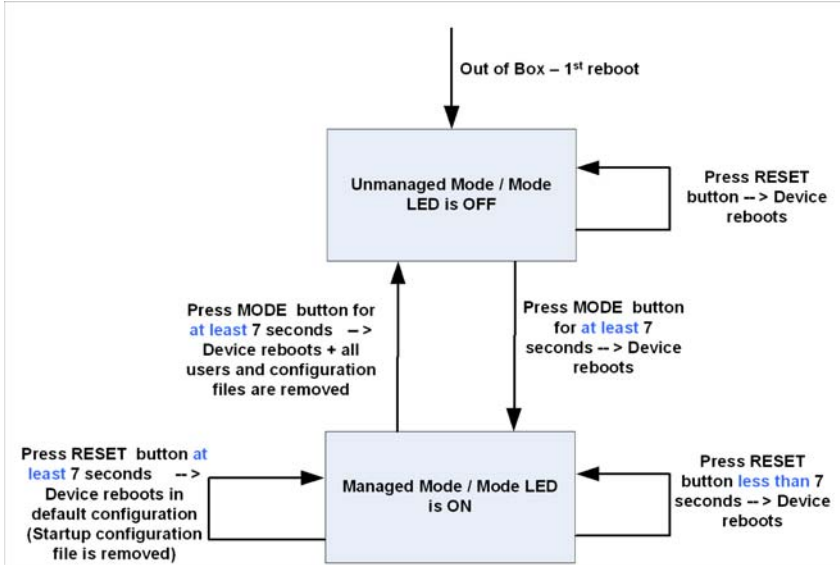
Out of Box – 1$^{st}$ reboot

Unmanaged Mode / Mode LED is OFF

Press RESET button --> Device reboots

Press MODE button for at least 7 seconds --> Device reboots + all users and configuration files are removed

Press MODE button for at least 7 seconds --> Device reboots

Press RESET button at least 7 seconds --> Device reboots in default configuration (Startup configuration file is removed)

Managed Mode / Mode LED is ON

Press RESET button less than 7 seconds --> Device reboots